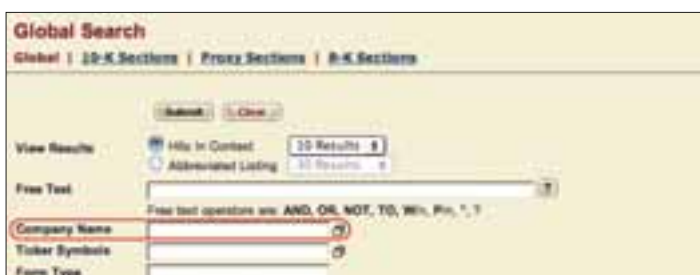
Global Search
Global | 10-K Sections | Proxy Sections | 8-K Sections

Submit Clear

View Results
Hits In Context 10 Results
Abbreviated Listing 10 Results

Free Text
Free text operators are: AND, OR, NOT, TO, W/n, Pre/n, *, ?

Company Name
Ticker Symbols
Form Type